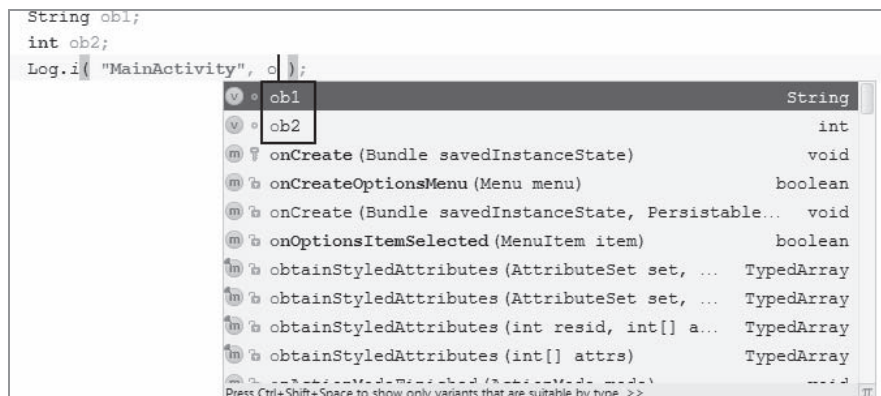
String ob1;
int ob2;
Log.i( "MainActivity", o );

| | | |
|---|---|---|
| v | ob1 | String |
| v | ob2 | int |
| m | onCreate (Bundle savedInstanceState) | void |
| m | onCreateOptionsMenu (Menu menu) | boolean |
| m | onCreate (Bundle savedInstanceState, Persistable... | void |
| m | onOptionsItemSelected (MenuItem item) | boolean |
| m | obtainStyledAttributes (AttributeSet set, ... | TypedArray |
| m | obtainStyledAttributes (AttributeSet set, ... | TypedArray |
| m | obtainStyledAttributes (int resid, int[] a... | TypedArray |
| m | obtainStyledAttributes (int[] attrs) | TypedArray |
| m | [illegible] | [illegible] |

Press Ctrl+Shift+Space to show only variants that are suitable by type >>